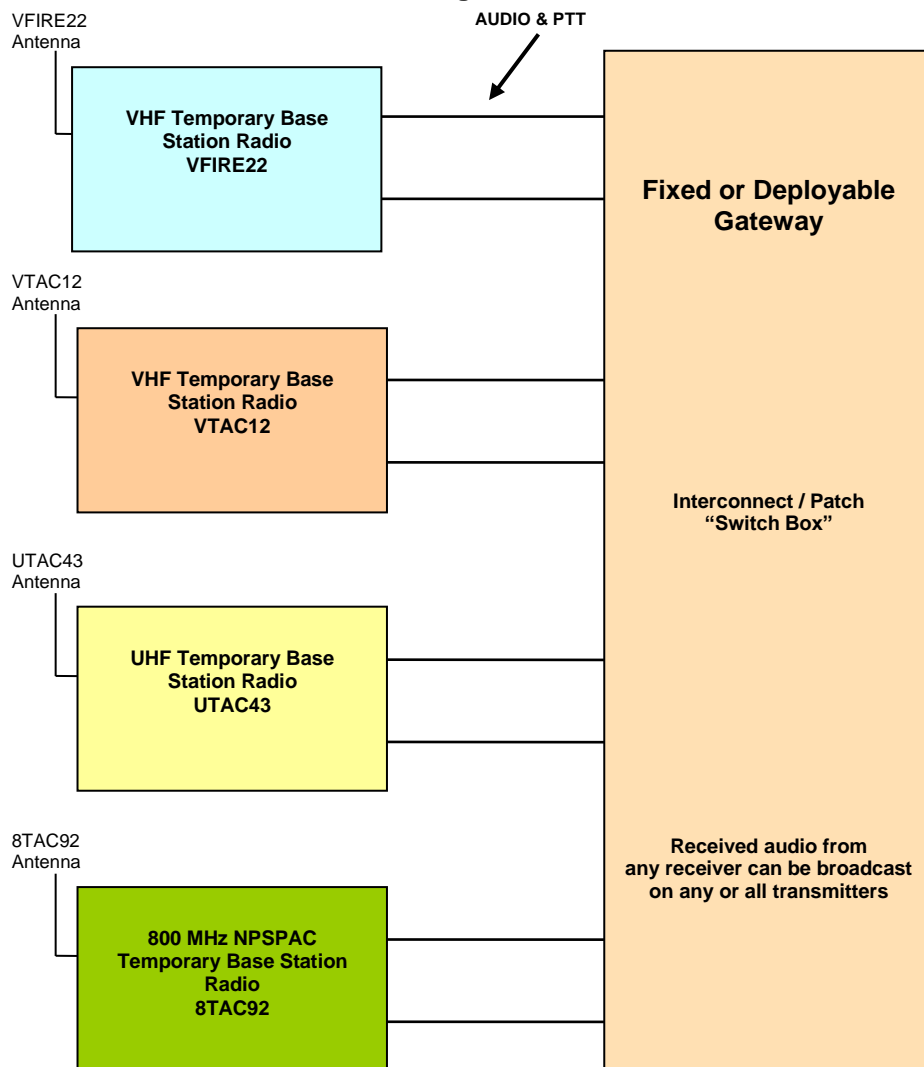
VFIRE22
Antenna

AUDIO & PTT

VHF Temporary Base Station Radio VFIRE22

Fixed or Deployable Gateway

VTAC12
Antenna

VHF Temporary Base Station Radio VTAC12

Interconnect / Patch "Switch Box"

UTAC43
Antenna

UHF Temporary Base Station Radio UTAC43

8TAC92
Antenna

800 MHz NPSPAC Temporary Base Station Radio 8TAC92

Received audio from any receiver can be broadcast on any or all transmitters